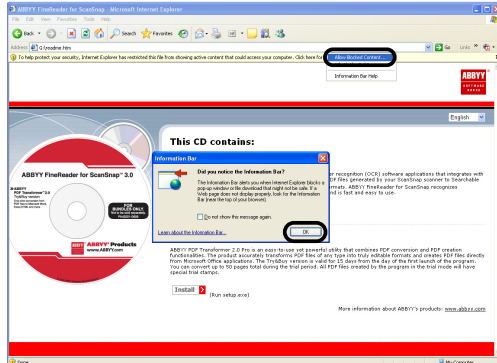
ABBYY FineReader for ScanSnap - Microsoft Internet Explorer

File Edit View Favorites Tools Help

Back Search Favorites

Address Q:\readme.htm Go Links

To help protect your security, Internet Explorer has restricted this file from showing active content that could access your computer. Click here for

Allow Blocked Content...

Information Bar Help

ABBYY

English

This CD contains:

ABBYY FineReader for ScanSnap™ 3.0

ABBYY PDF Transformer™ 3.0

FOR BUNDLES ONLY

ABBYY® Products www.abbyy.com

Information Bar

Did you notice the Information Bar?

The Information Bar alerts you when Internet Explorer blocks a pop-up window or file download that might not be safe. If a Web page does not display properly, look for the Information Bar (near the top of your browser).

Do not show this message again.

Learn about the Information Bar...

OK

er recognition (OCR) software applications that integrates with PDF files generated by your ScanSnap scanner to Searchable formats. ABBYY FineReader for ScanSnap recognizes nd is fast and easy to use.

ABBYY PDF Transformer 2.0 Pro is an easy-to-use yet powerful utility that combines PDF conversion and PDF creation functionalities. The product accurately transforms PDF files of any type into truly editable formats and creates PDF files directly from Microsoft Office applications. The Try&Buy version is valid for 15 days from the day of the first launch of the program. You can convert up to 50 pages total during the trial period. All PDF files created by the program in the trial mode will have special trial stamp.

Install (Run setup.exe)

More information about ABBYY's products: www.abbyy.com

Done

My Computer